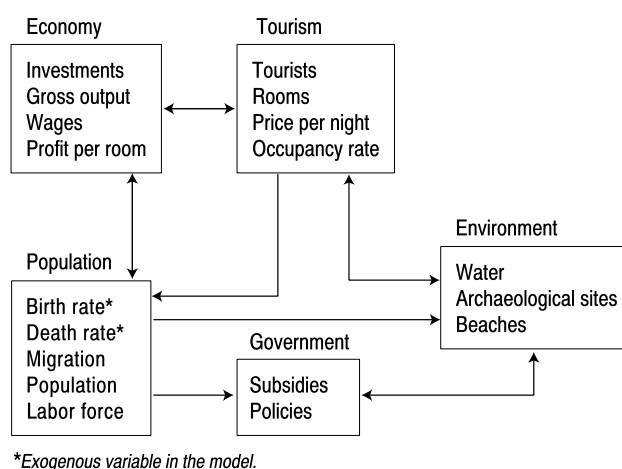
Economy

Investments
Gross output
Wages
Profit per room

Tourism

Tourists
Rooms
Price per night
Occupancy rate

Environment

Water
Archaeological sites
Beaches

Population

Birth rate*
Death rate*
Migration
Population
Labor force

Government

Subsidies
Policies

*Exogenous variable in the model.